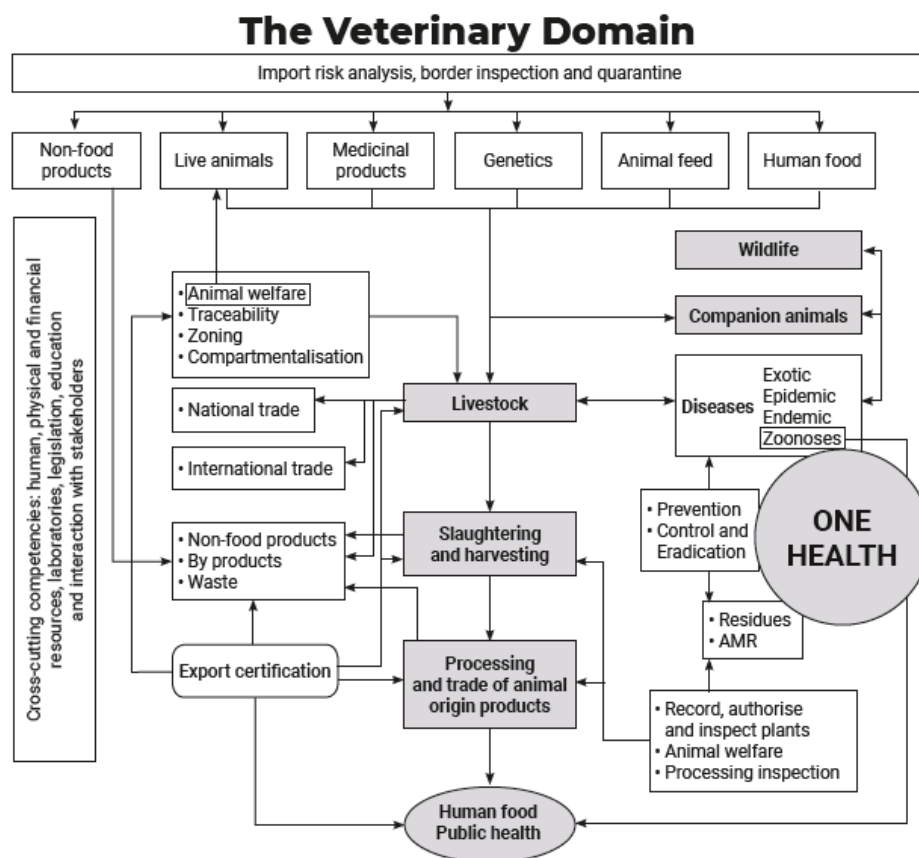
The Veterinary Domain

Import risk analysis, border inspection and quarantine

Non-food products

Live animals

Medicinal products

Genetics

Animal feed

Human food

Cross-cutting competencies: human, physical and financial resources, laboratories, legislation, education and interaction with stakeholders

Wildlife

• Animal welfare
• Traceability
• Zoning
• Compartmentalisation

Companion animals

• National trade

Livestock

Diseases
Exotic
Epidemic
Endemic
Zoonoses

• International trade

• Non-food products
• By products
• Waste

Slaughtering and harvesting

• Prevention
• Control and Eradication

ONE HEALTH

• Residues
• AMR

Export certification

Processing and trade of animal origin products

• Record, authorise and inspect plants
• Animal welfare
• Processing inspection

Human food
Public health